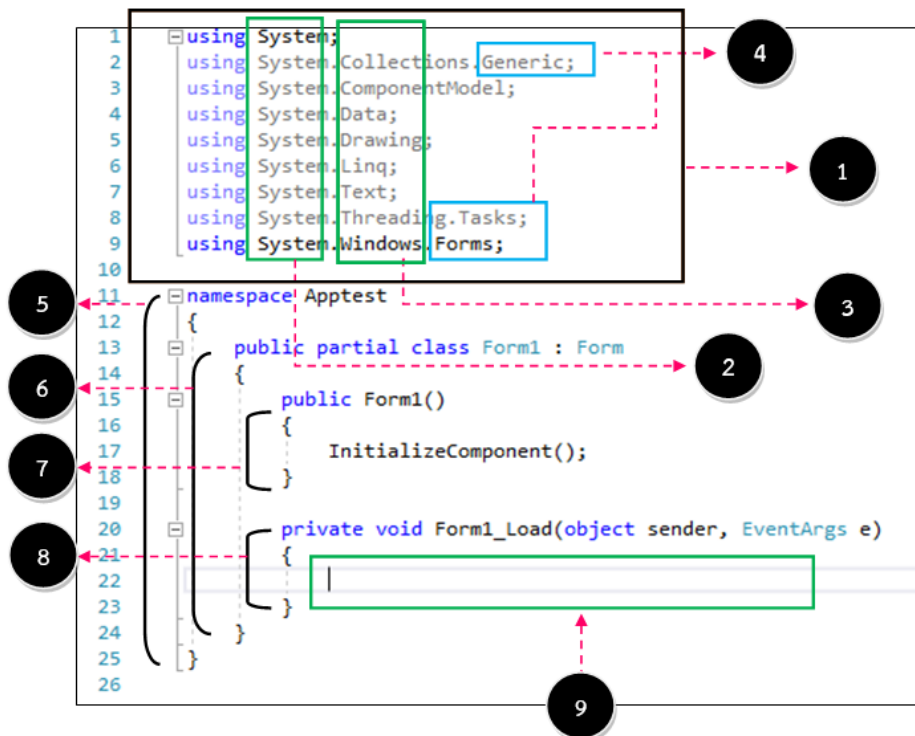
1 using System;
2 using System.Collections.Generic;
3 using System.ComponentModel;
4 using System.Data;
5 using System.Drawing;
6 using System.Linq;
7 using System.Text;
8 using System.Threading.Tasks;
9 using System.Windows.Forms;
10
11 namespace Apptest
12 {
13 public partial class Form1 : Form
14 {
15 public Form1()
16 {
17 InitializeComponent();
18 }
19
20 private void Form1_Load(object sender, EventArgs e)
21 {
22
23 }
24 }
25 }
26

4
1
5
3
2
6
7
8
9